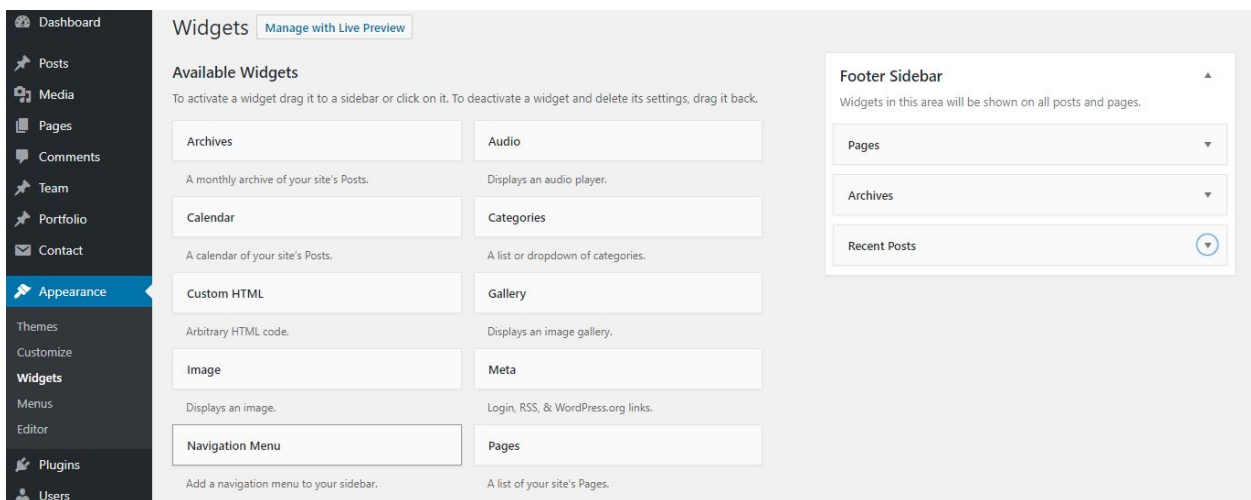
Dashboard
Posts
Media
Pages
Comments
Team
Portfolio
Contact
Appearance
Themes
Customize
Widgets
Menus
Editor
Plugins
Users

Widgets Manage with Live Preview

Available Widgets

To activate a widget drag it to a sidebar or click on it. To deactivate a widget and delete its settings, drag it back.

Archives
A monthly archive of your site's Posts.

Audio
Displays an audio player.

Calendar
A calendar of your site's Posts.

Categories
A list or dropdown of categories.

Custom HTML
Arbitrary HTML code.

Gallery
Displays an image gallery.

Image
Displays an image.

Meta
Login, RSS, & WordPress.org links.

Navigation Menu
Add a navigation menu to your sidebar.

Pages
A list of your site's Pages.

Footer Sidebar
Widgets in this area will be shown on all posts and pages.

Pages

Archives

Recent Posts